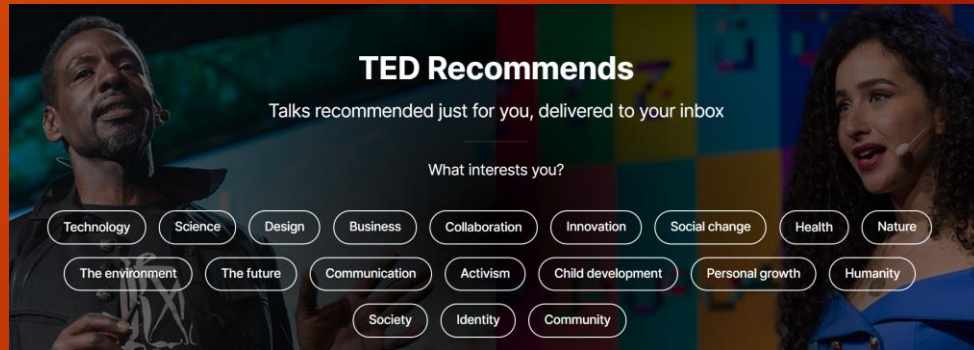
TED Recommends

Talks recommended just for you, delivered to your inbox

What interests you?

Technology Science Design Business Collaboration Innovation Social change Health Nature

The environment The future Communication Activism Child development Personal growth Humanity

Society Identity Community